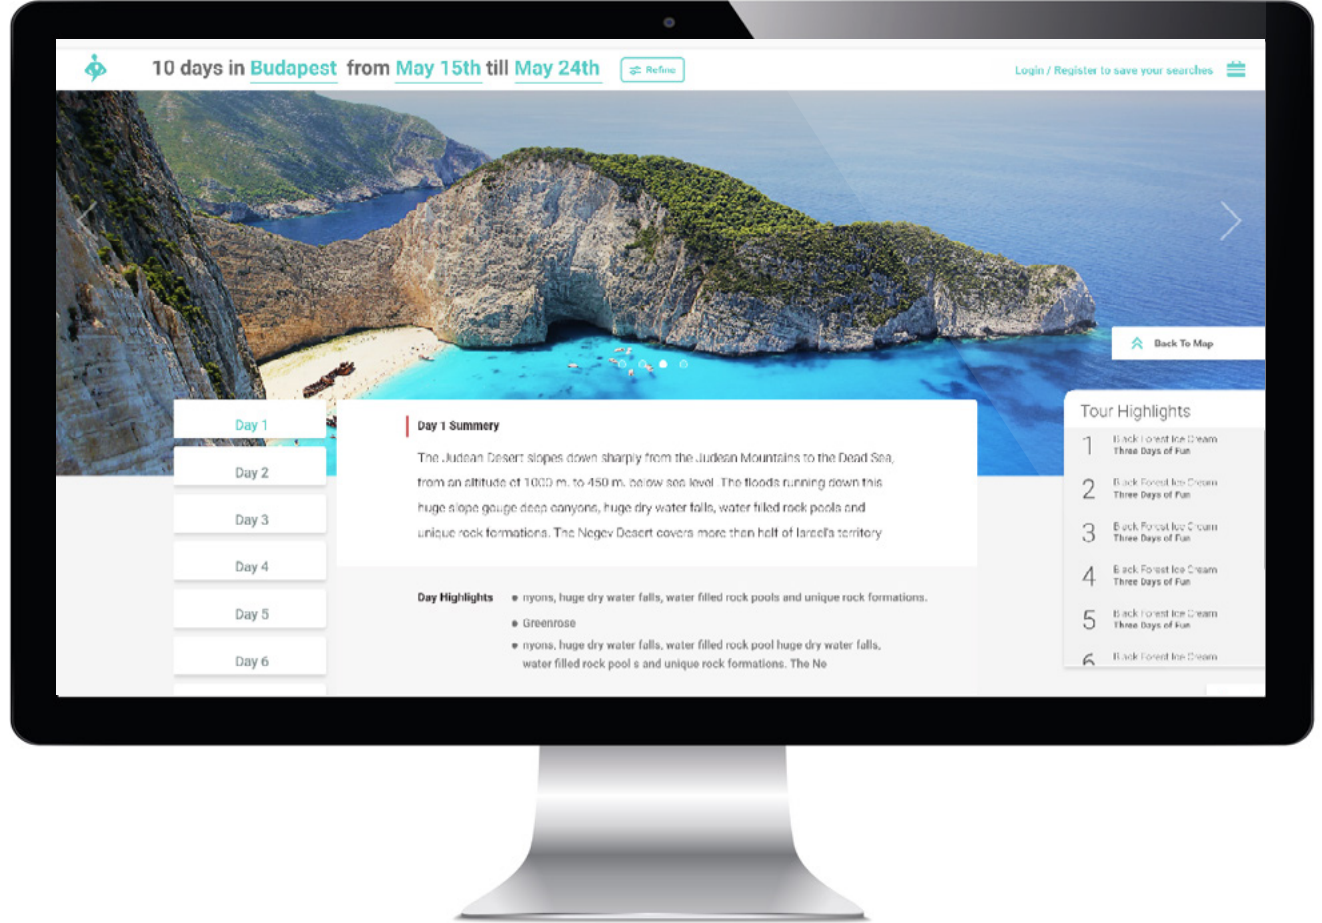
10 days in Budapest from May 15th till May 24th

Refine

Login / Register to save your searches

Back To Map

Day 1

Day 2

Day 3

Day 4

Day 5

Day 6

Day 1 Summery

The Judean Desert slopes down sharply from the Judean Mountains to the Dead Sea, from an altitude of 1000 m. to 450 m. below sea level. The floods running down this huge slope gouge deep canyons, huge dry water falls, water filled rock pools and unique rock formations. The Negev Desert covers more then half of Israel's territory

Day Highlights

• nyons, huge dry water falls, water filled rock pools and unique rock formations.

• Greenrose

• nyons, huge dry water falls, water filled rock pool huge dry water falls, water filled rock pool s and unique rock formations. The Ne

Tour Highlights

1 Black Forest Ice Cream
Three Days of Fun

2 Black Forest Ice Cream
Three Days of Fun

3 Black Forest Ice Cream
Three Days of Fun

4 Black Forest Ice Cream
Three Days of Fun

5 Black Forest Ice Cream
Three Days of Fun

6 Black Forest Ice Cream